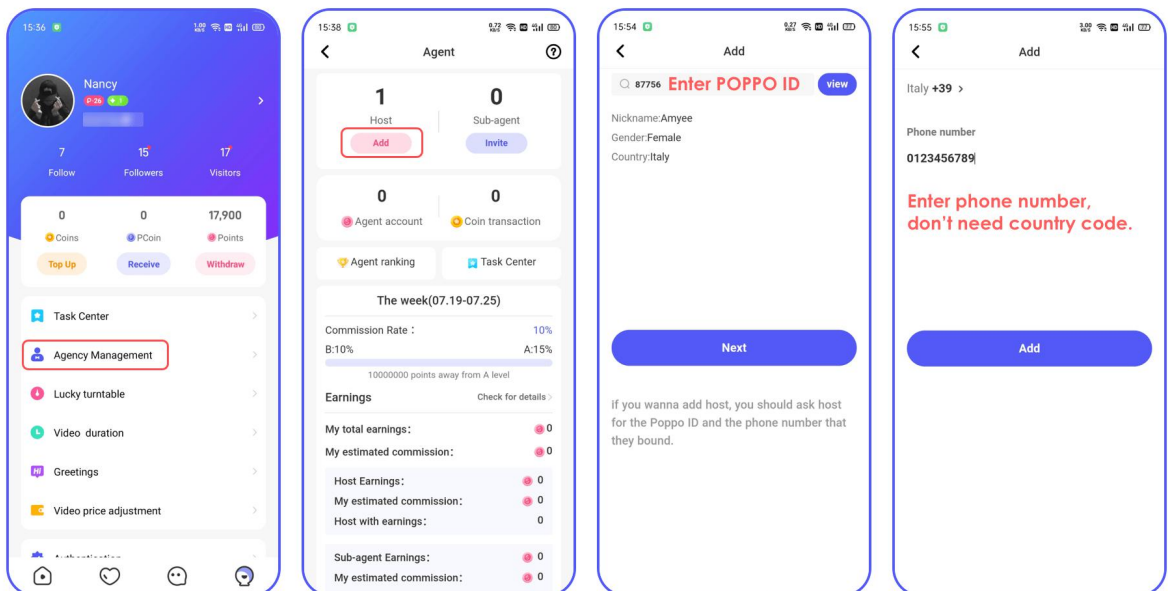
15:36

Nancy
P·26

7
Follow
15
Followers
17
Visitors

0
Coins
0
PCoin
17,900
Points

Top Up
Receive
Withdraw

Task Center
Agency Management
Lucky turntable
Video duration
Greetings
Video price adjustment
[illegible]

15:38
Agent

1
Host
Add
0
Sub-agent
Invite

0
Agent account
0
Coin transaction

Agent ranking
Task Center

The week(07.19-07.25)

Commission Rate： 10%
B:10% A:15%
10000000 points away from A level

Earnings
Check for details

My total earnings： 0
My estimated commission： 0

Host Earnings： 0
My estimated commission： 0
Host with earnings： 0

Sub-agent Earnings： 0
My estimated commission： 0

15:54
Add

87756 Enter POPPO ID
view

Nickname:Amyee
Gender:Female
Country:Italy

Next

if you wanna add host, you should ask host for the Poppo ID and the phone number that they bound.

15:55
Add

Italy +39 >

Phone number
0123456789

Enter phone number, don't need country code.

Add